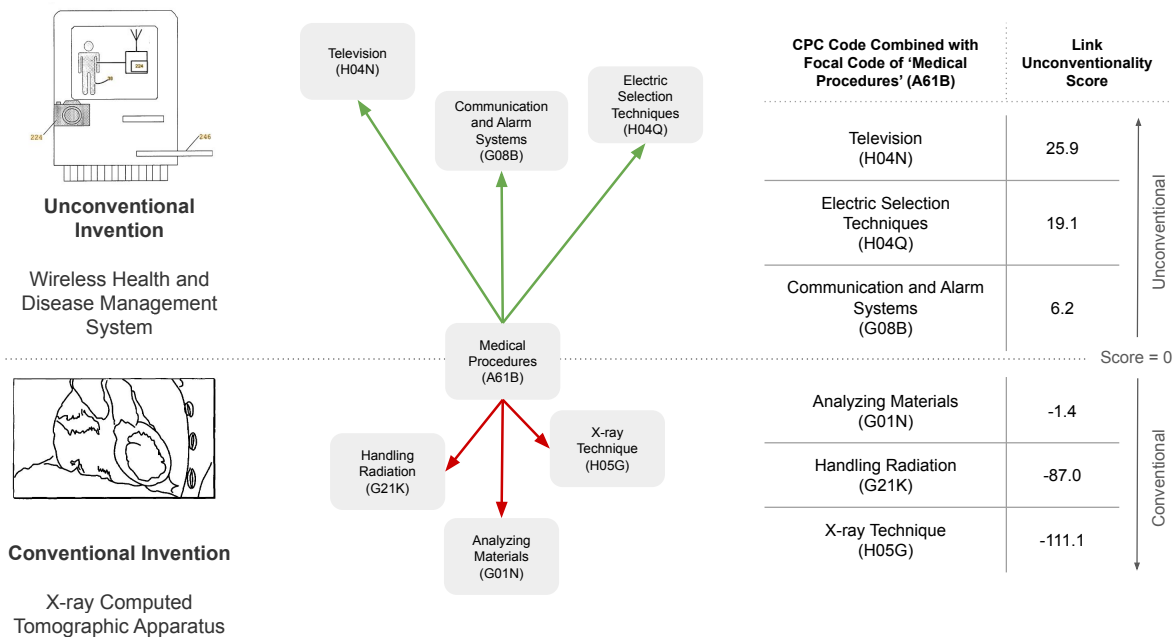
224
30
224
246

Unconventional Invention

Wireless Health and Disease Management System

Conventional Invention

X-ray Computed Tomographic Apparatus

Television (H04N)

Communication and Alarm Systems (G08B)

Electric Selection Techniques (H04Q)

Medical Procedures (A61B)

Handling Radiation (G21K)

X-ray Technique (H05G)

Analyzing Materials (G01N)

| CPC Code Combined with Focal Code of 'Medical Procedures' (A61B) | Link Unconventionality Score |
|---|---|
| Television (H04N) | 25.9 |
| Electric Selection Techniques (H04Q) | 19.1 |
| Communication and Alarm Systems (G08B) | 6.2 |
| Analyzing Materials (G01N) | -1.4 |
| Handling Radiation (G21K) | -87.0 |
| X-ray Technique (H05G) | -111.1 |

Unconventional

Score = 0

Conventional